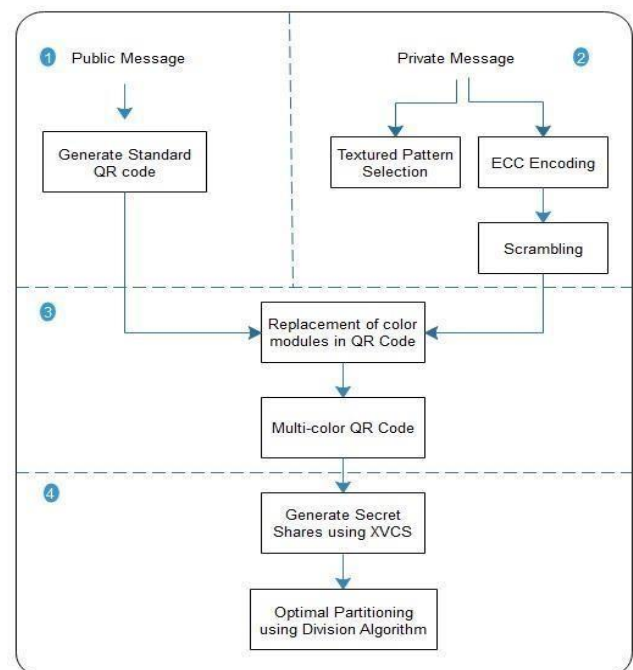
1 Public Message

Generate Standard QR code

Private Message 2

Textured Pattern Selection

ECC Encoding

Scrambling

3

Replacement of color modules in QR Code

Multi-color QR Code

4

Generate Secret Shares using XVCS

Optimal Partitioning using Division Algorithm